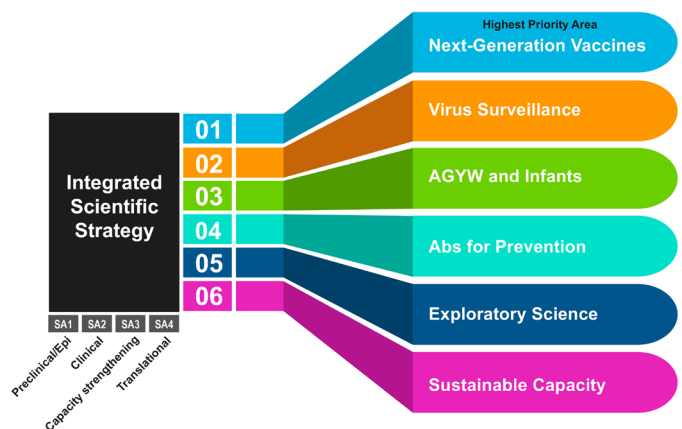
Integrated Scientific Strategy

SA1 SA2 SA3 SA4

Preclinical/Epi

Clinical

Capacity strengthening

Translational

01
02
03
04
05
06

Highest Priority Area
Next-Generation Vaccines

Virus Surveillance

AGYW and Infants

Abs for Prevention

Exploratory Science

Sustainable Capacity